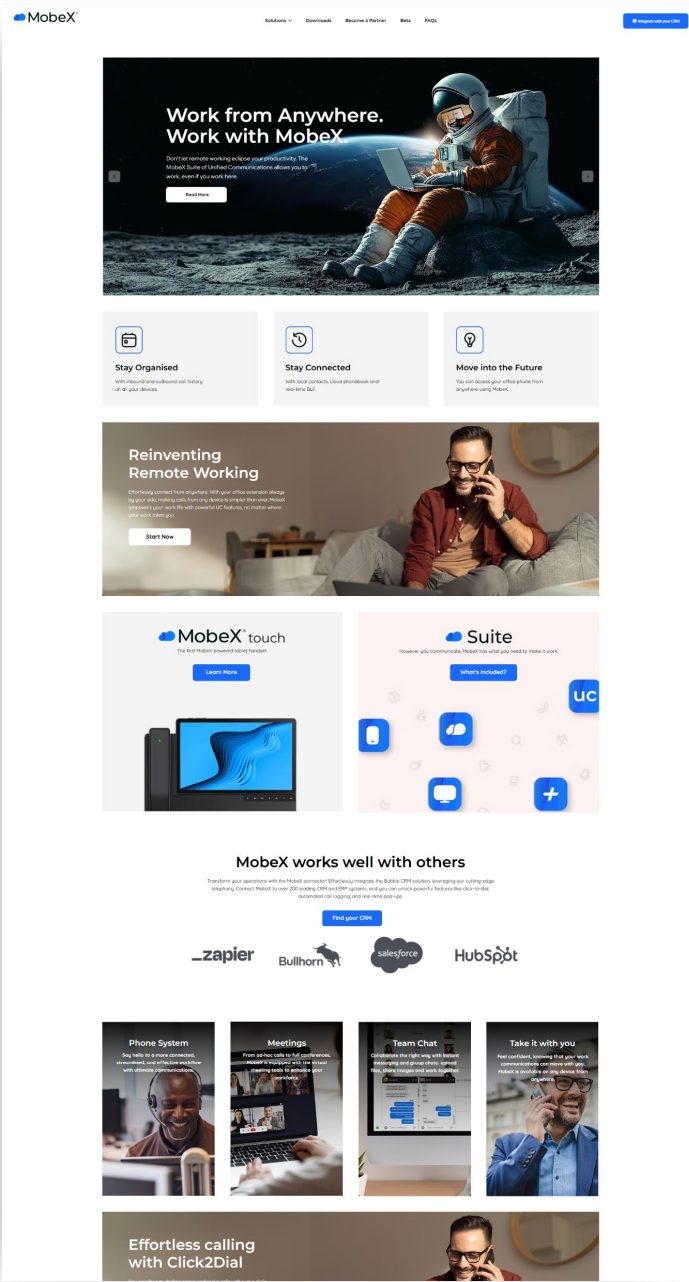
MobeX

Solutions Downloads Become a Partner Beta FAQs

Integrate with your CRM

Work from Anywhere. Work with MobeX.

Don't let remote working eclipse your productivity. The MobeX Suite of Unified Communications allows you to work, even if you work here.

Read More

Stay Organised

With inbound and outbound call history on all your devices.

Stay Connected

With local contacts, cloud phonebook and real-time BLF.

Move into the Future

You can access your office phone from anywhere using MobeX.

Reinventing Remote Working

Effortlessly connect from anywhere. With your office extension always by your side, making calls from any device is simpler than ever. MobeX empowers your work life with powerful UC features, no matter where your work takes you.

Start Now

MobeX touch

The first MobeX powered tablet handset

Learn More

Suite

However you communicate, MobeX has what you need to make it work.

What's Included?

UC

MobeX works well with others

Transform your operations with the MobeX connector! Effortlessly integrate the Bubble CRM solution, leveraging our cutting-edge telephony. Connect MobeX to over 200 leading CRM and ERP systems, and you can unlock powerful features like click-to-dial, automated call logging, and real-time pop-ups.

Find your CRM

zapier Bullhorn salesforce HubSpot

Phone System

Say hello to a more connected, streamlined, and effective workflow with ultimate communications.

Meetings

From ad-hoc calls to full conferences, MobeX is equipped with the virtual meeting tools to enhance your workforce.

Team Chat

Collaborate the right way with instant messaging and group chats, upload files, share images and work together.

Take it with you

Feel confident, knowing that your work communications can move with you. MobeX is available on any device from anywhere.

Effortless calling with Click2Dial

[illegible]